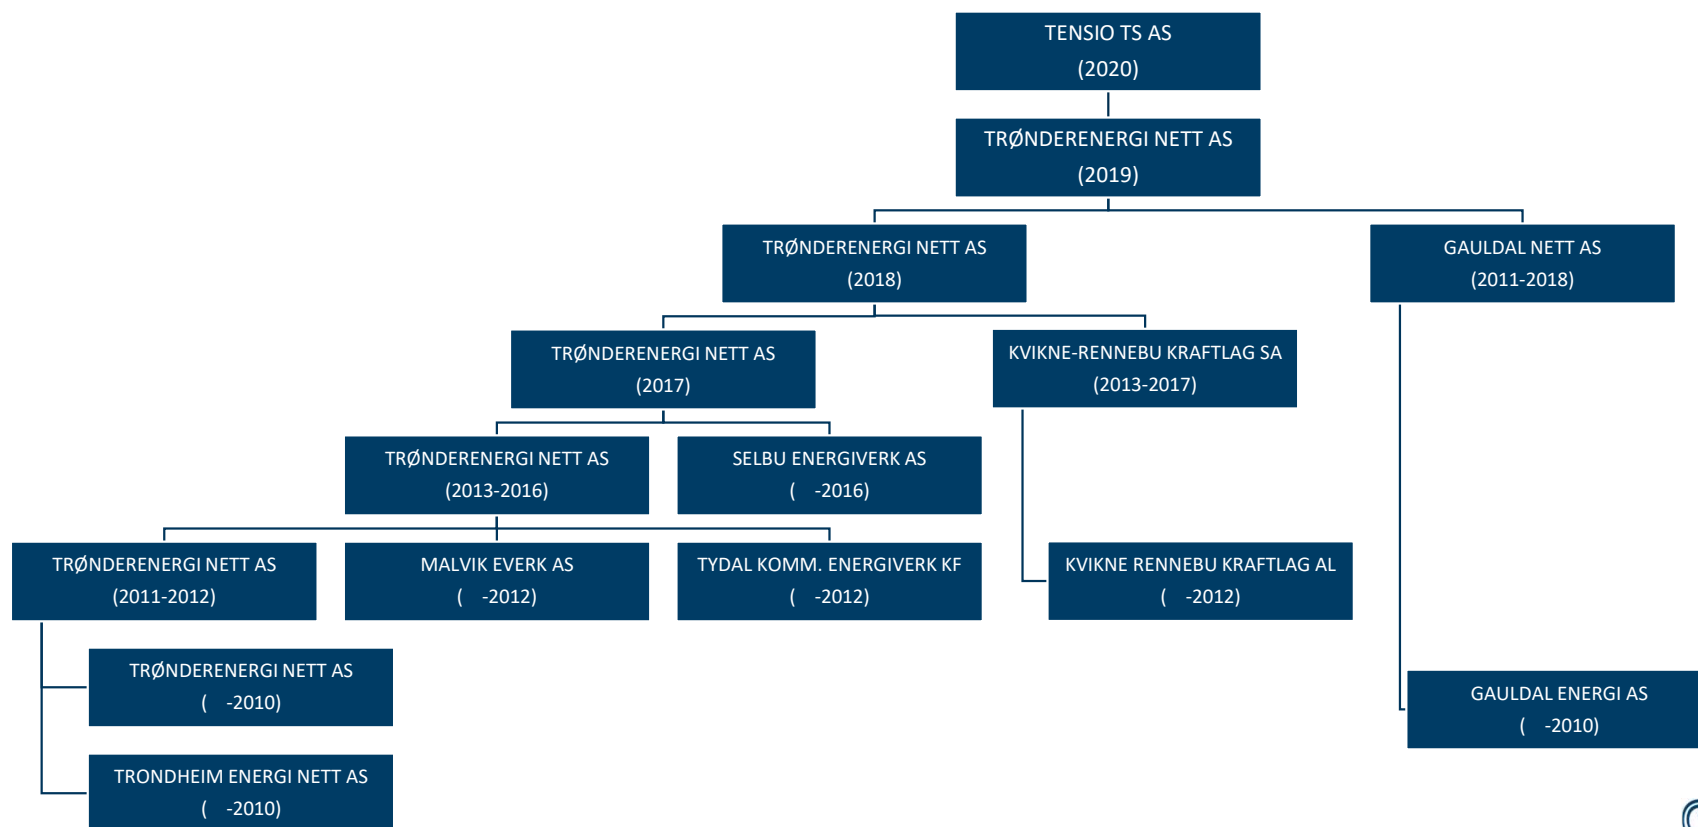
TENSIO TS AS
(2020)

TRØNDERENERGI NETT AS
(2019)

TRØNDERENERGI NETT AS
(2018)

GAULDAL NETT AS
(2011-2018)

TRØNDERENERGI NETT AS
(2017)

KVIKNE-RENNEBU KRAFTLAG SA
(2013-2017)

TRØNDERENERGI NETT AS
(2013-2016)

SELBU ENERGIVERK AS
( -2016)

TRØNDERENERGI NETT AS
(2011-2012)

MALVIK EVERK AS
( -2012)

TYDAL KOMM. ENERGIVERK KF
( -2012)

KVIKNE RENNEBU KRAFTLAG AL
( -2012)

TRØNDERENERGI NETT AS
( -2010)

GAULDAL ENERGI AS
( -2010)

TRONDHEIM ENERGI NETT AS
( -2010)